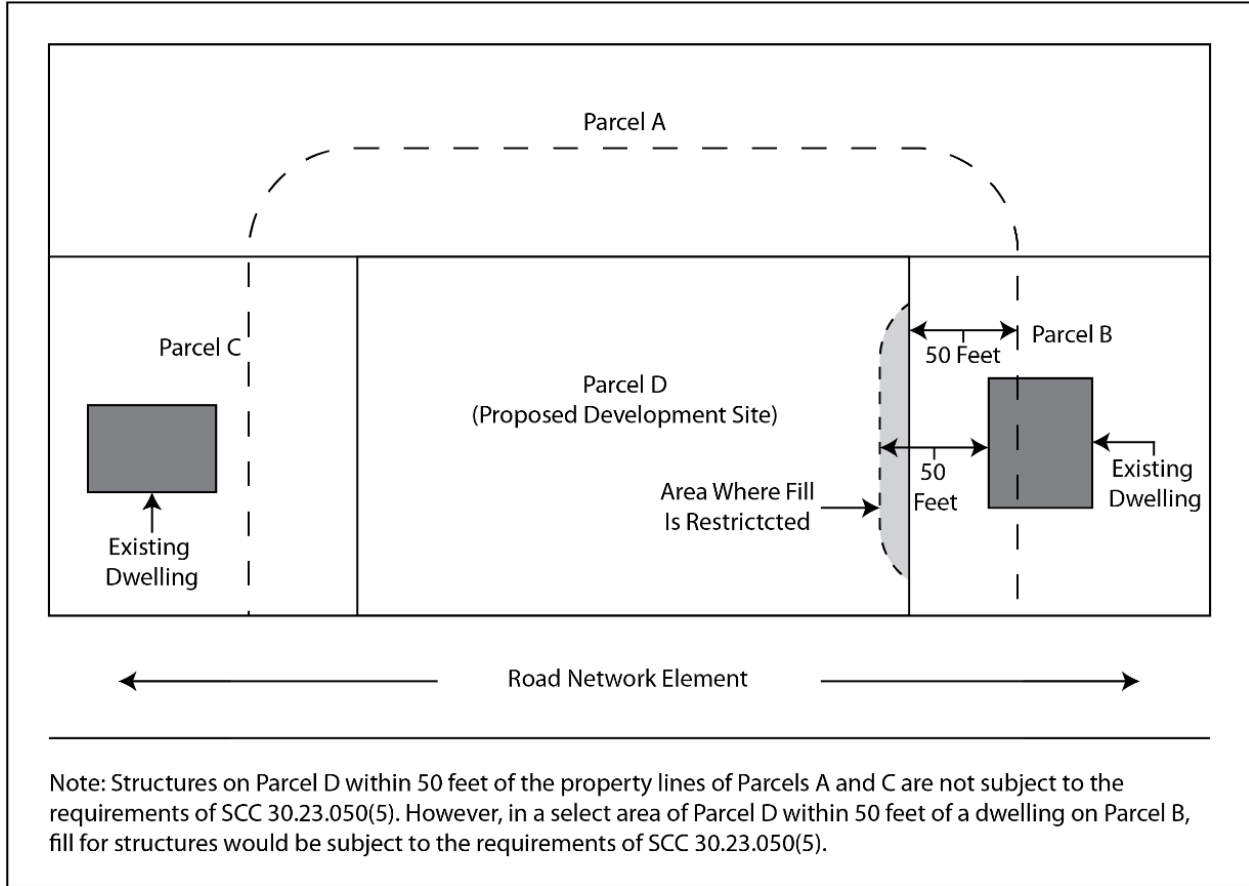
Parcel A

Parcel C

Parcel D
(Proposed Development Site)

50 Feet

Parcel B

50 Feet

Area Where Fill Is Restrictcted

Existing Dwelling

Existing Dwelling

Road Network Element

Note: Structures on Parcel D within 50 feet of the property lines of Parcels A and C are not subject to the requirements of SCC 30.23.050(5). However, in a select area of Parcel D within 50 feet of a dwelling on Parcel B, fill for structures would be subject to the requirements of SCC 30.23.050(5).